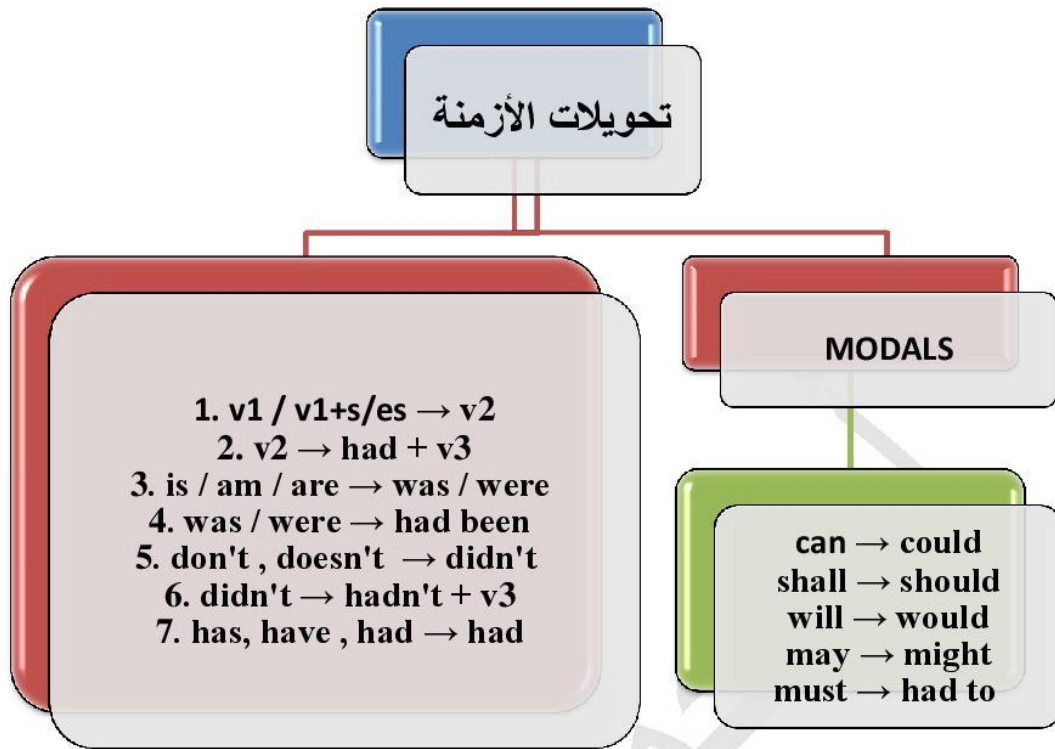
تحويلات الأزمنة

1. v1 / v1+s/es → v2
2. v2 → had + v3
3. is / am / are → was / were
4. was / were → had been
5. don't , doesn't → didn't
6. didn't → hadn't + v3
7. has, have , had → had

MODALS

can → could
shall → should
will → would
may → might
must → had to